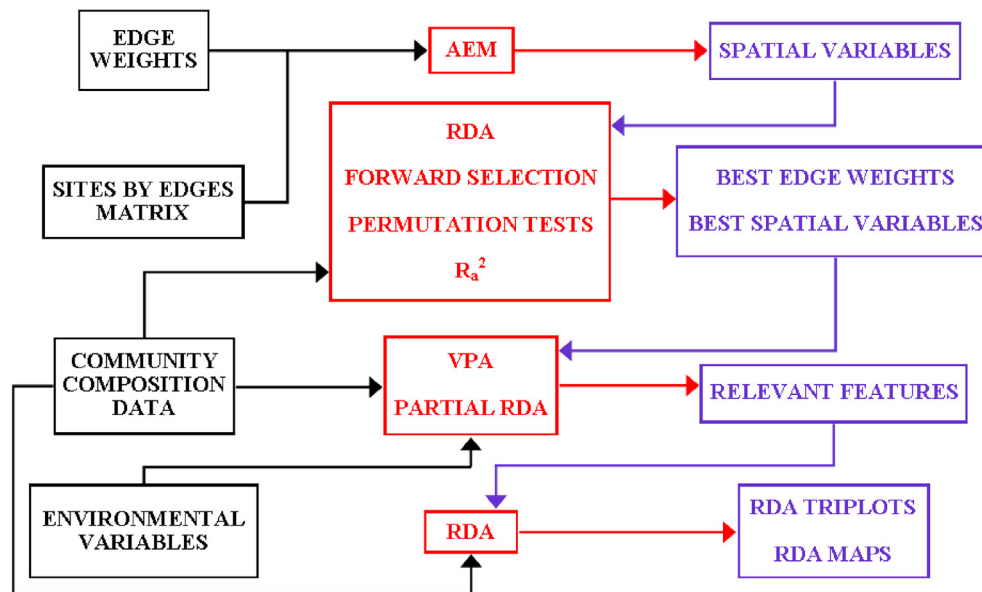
EDGE WEIGHTS

AEM

SPATIAL VARIABLES

SITES BY EDGES MATRIX

RDA
FORWARD SELECTION
PERMUTATION TESTS
$R_a^2$

BEST EDGE WEIGHTS
BEST SPATIAL VARIABLES

COMMUNITY COMPOSITION DATA

VPA
PARTIAL RDA

RELEVANT FEATURES

ENVIRONMENTAL VARIABLES

RDA

RDA TRIPLOTS
RDA MAPS